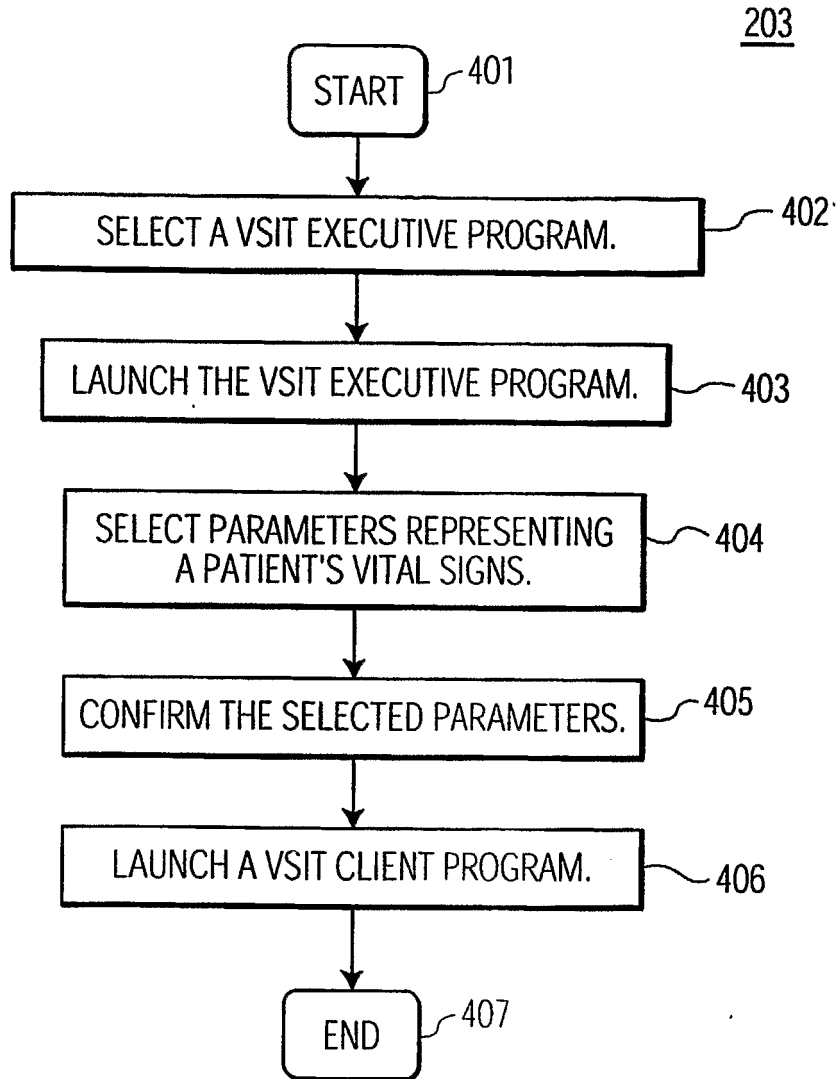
203

START 401

SELECT A VSIT EXECUTIVE PROGRAM. 402

LAUNCH THE VSIT EXECUTIVE PROGRAM. 403

SELECT PARAMETERS REPRESENTING A PATIENT'S VITAL SIGNS. 404

CONFIRM THE SELECTED PARAMETERS. 405

LAUNCH A VSIT CLIENT PROGRAM. 406

END 407